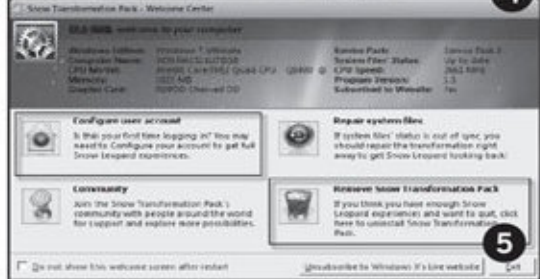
Snow Transformation Pack - Welcome Center

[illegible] welcome to your computer

Windows Edition: Windows 7 Ultimate
Computer Name: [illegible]
CPU Model: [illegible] Core(TM)2 Quad CPU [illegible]
Memory: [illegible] MB
Graphics Card: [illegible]

Service Pack: Service Pack 1
System Files' Status: Up to date
CPU Speed: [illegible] MHz
Program Version: 1.0
Subscribed to Website: Yes

Configure user account
Is this your first time logging in? You may need to Configure your account to get full Snow Leopard experiences.

Repair system files
If system files' status is out of sync, you should repair the transformation right away to get Snow Leopard looking back!

Community
Join the Snow Transformation Pack's community with people around the world for support and explore more possibilities.

Remove Snow Transformation Pack
If you think you have enough Snow Leopard experience and want to quit, click here to uninstall Snow Transformation Pack.

5

Do not show this welcome screen after restart

Unsubscribe to Windows X's Live website

Exit